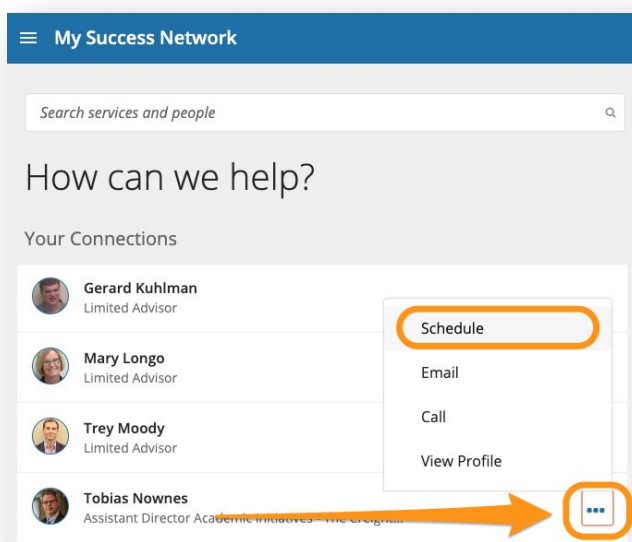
My Success Network

Search services and people

How can we help?

Your Connections

Gerard Kuhlman
Limited Advisor

Mary Longo
Limited Advisor

Trey Moody
Limited Advisor

Tobias Nownes
Assistant Director Academic Initiatives - The Creight...

Schedule

Email

Call

View Profile

•••